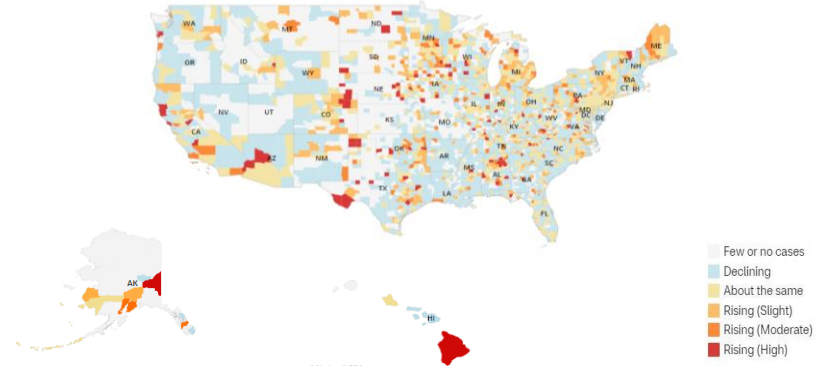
WA
MT
ND
MN
ME
OR
ID
SD
WI
VT
NH
WY
MI
NY
MA
CT
RI
NE
IA
NV
UT
PA
NJ
IL
IN
OH
MD
DE
CO
KS
MO
WV
VA
CA
KY
NC
TN
OK
AZ
NM
AR
SC
MS
AL
GA
TX
LA
FL
AK
HI

Few or no cases
Declining
About the same
Rising (Slight)
Rising (Moderate)
Rising (High)